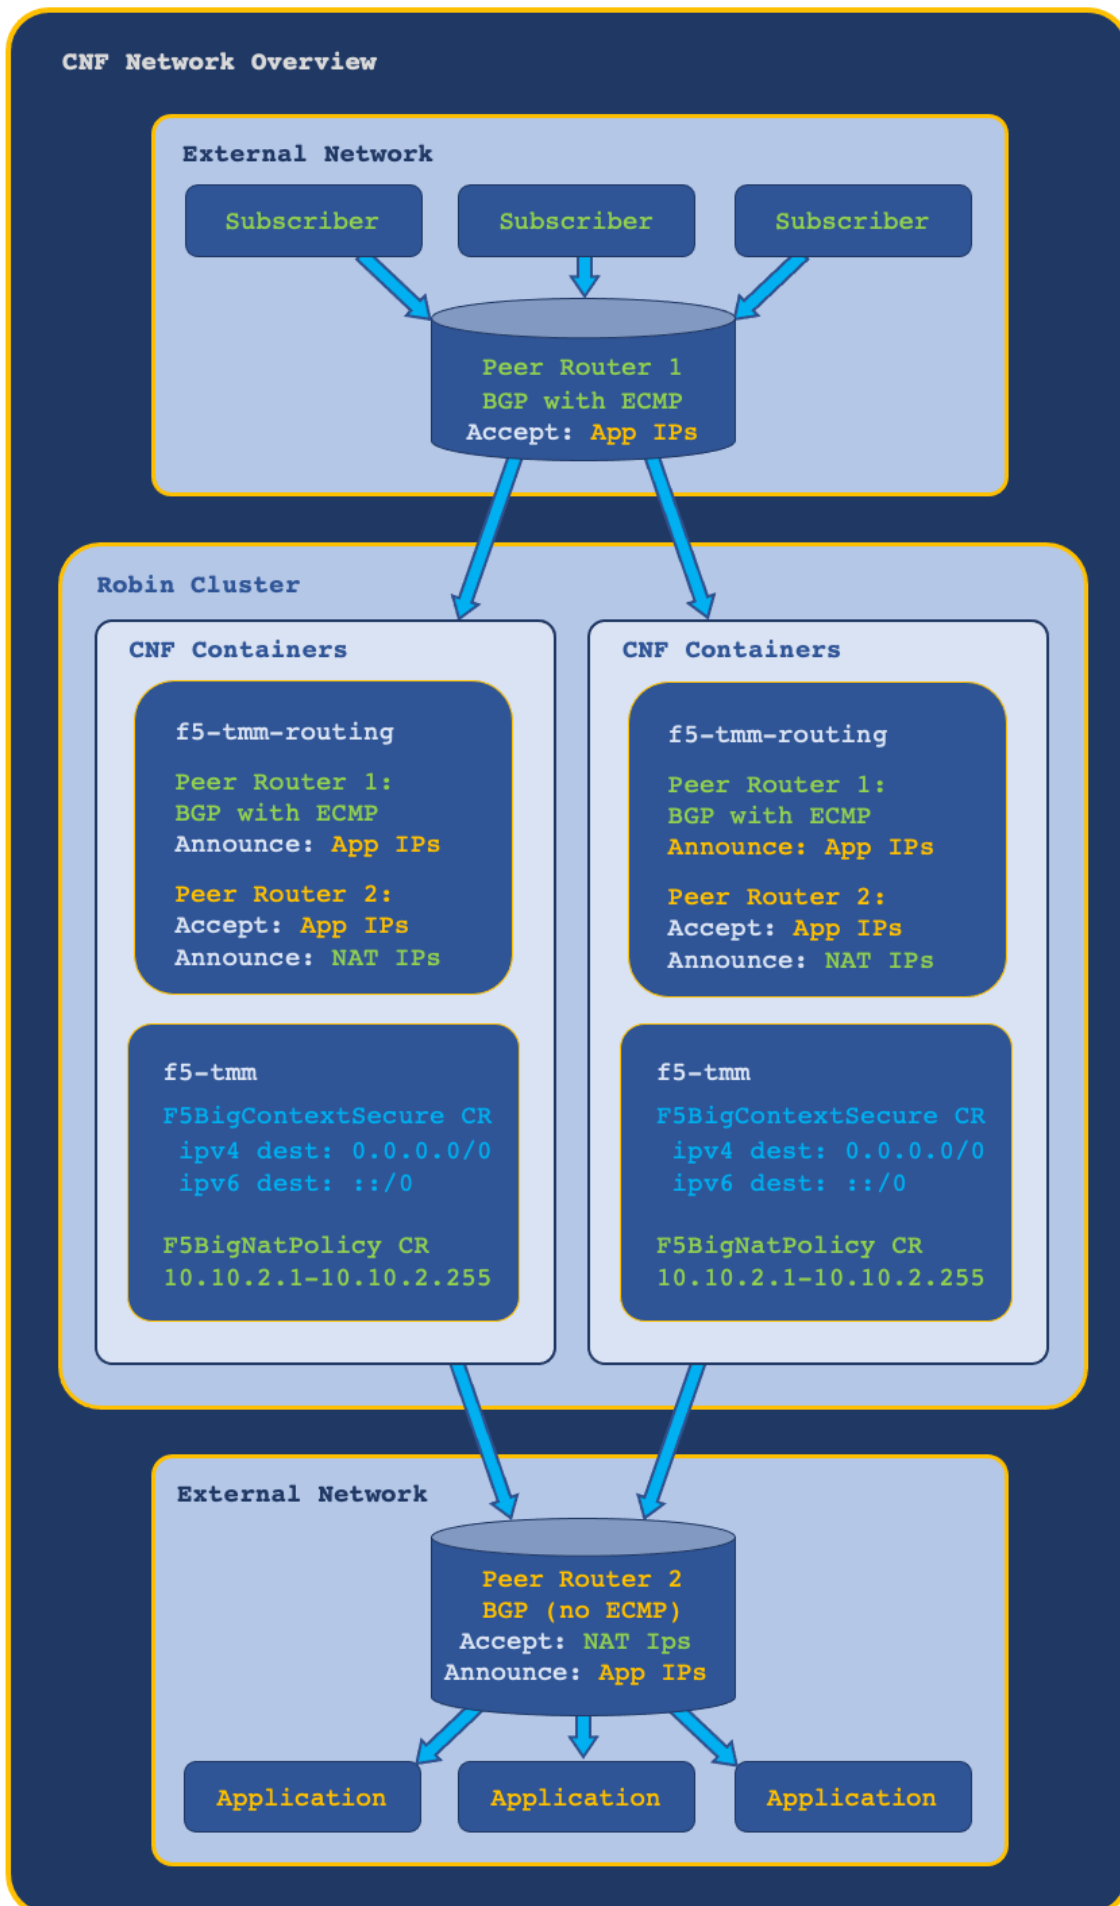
CNF Network Overview

External Network

Subscriber

Subscriber

Subscriber

Peer Router 1
BGP with ECMP
Accept: App IPs

Robin Cluster

CNF Containers

f5-tmm-routing

Peer Router 1:
BGP with ECMP
Announce: App IPs

Peer Router 2:
Accept: App IPs
Announce: NAT IPs

f5-tmm

F5BigContextSecure CR
ipv4 dest: 0.0.0.0/0
ipv6 dest: ::/0

F5BigNatPolicy CR
10.10.2.1-10.10.2.255

CNF Containers

f5-tmm-routing

Peer Router 1:
BGP with ECMP
Announce: App IPs

Peer Router 2:
Accept: App IPs
Announce: NAT IPs

f5-tmm

F5BigContextSecure CR
ipv4 dest: 0.0.0.0/0
ipv6 dest: ::/0

F5BigNatPolicy CR
10.10.2.1-10.10.2.255

External Network

Peer Router 2
BGP (no ECMP)
Accept: NAT Ips
Announce: App IPs

Application

Application

Application